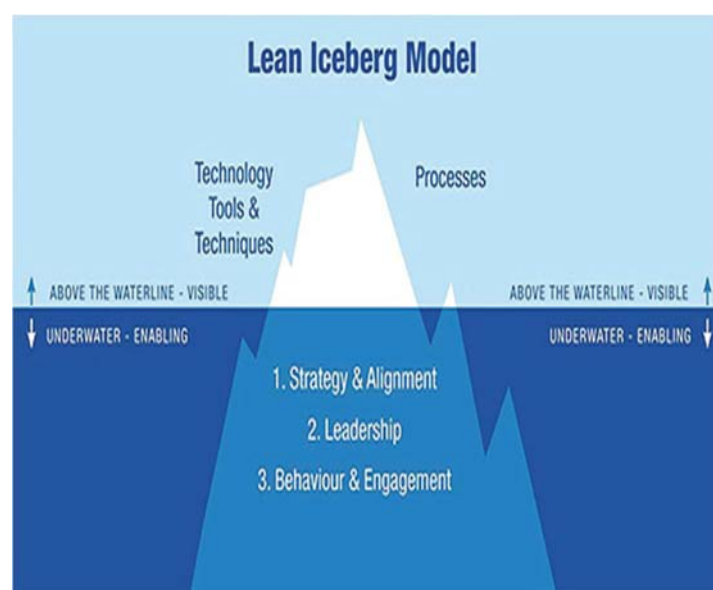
Lean Iceberg Model

Technology Tools & Techniques

Processes

ABOVE THE WATERLINE - VISIBLE

ABOVE THE WATERLINE - VISIBLE

UNDERWATER - ENABLING

UNDERWATER - ENABLING

1. Strategy & Alignment

2. Leadership

3. Behaviour & Engagement